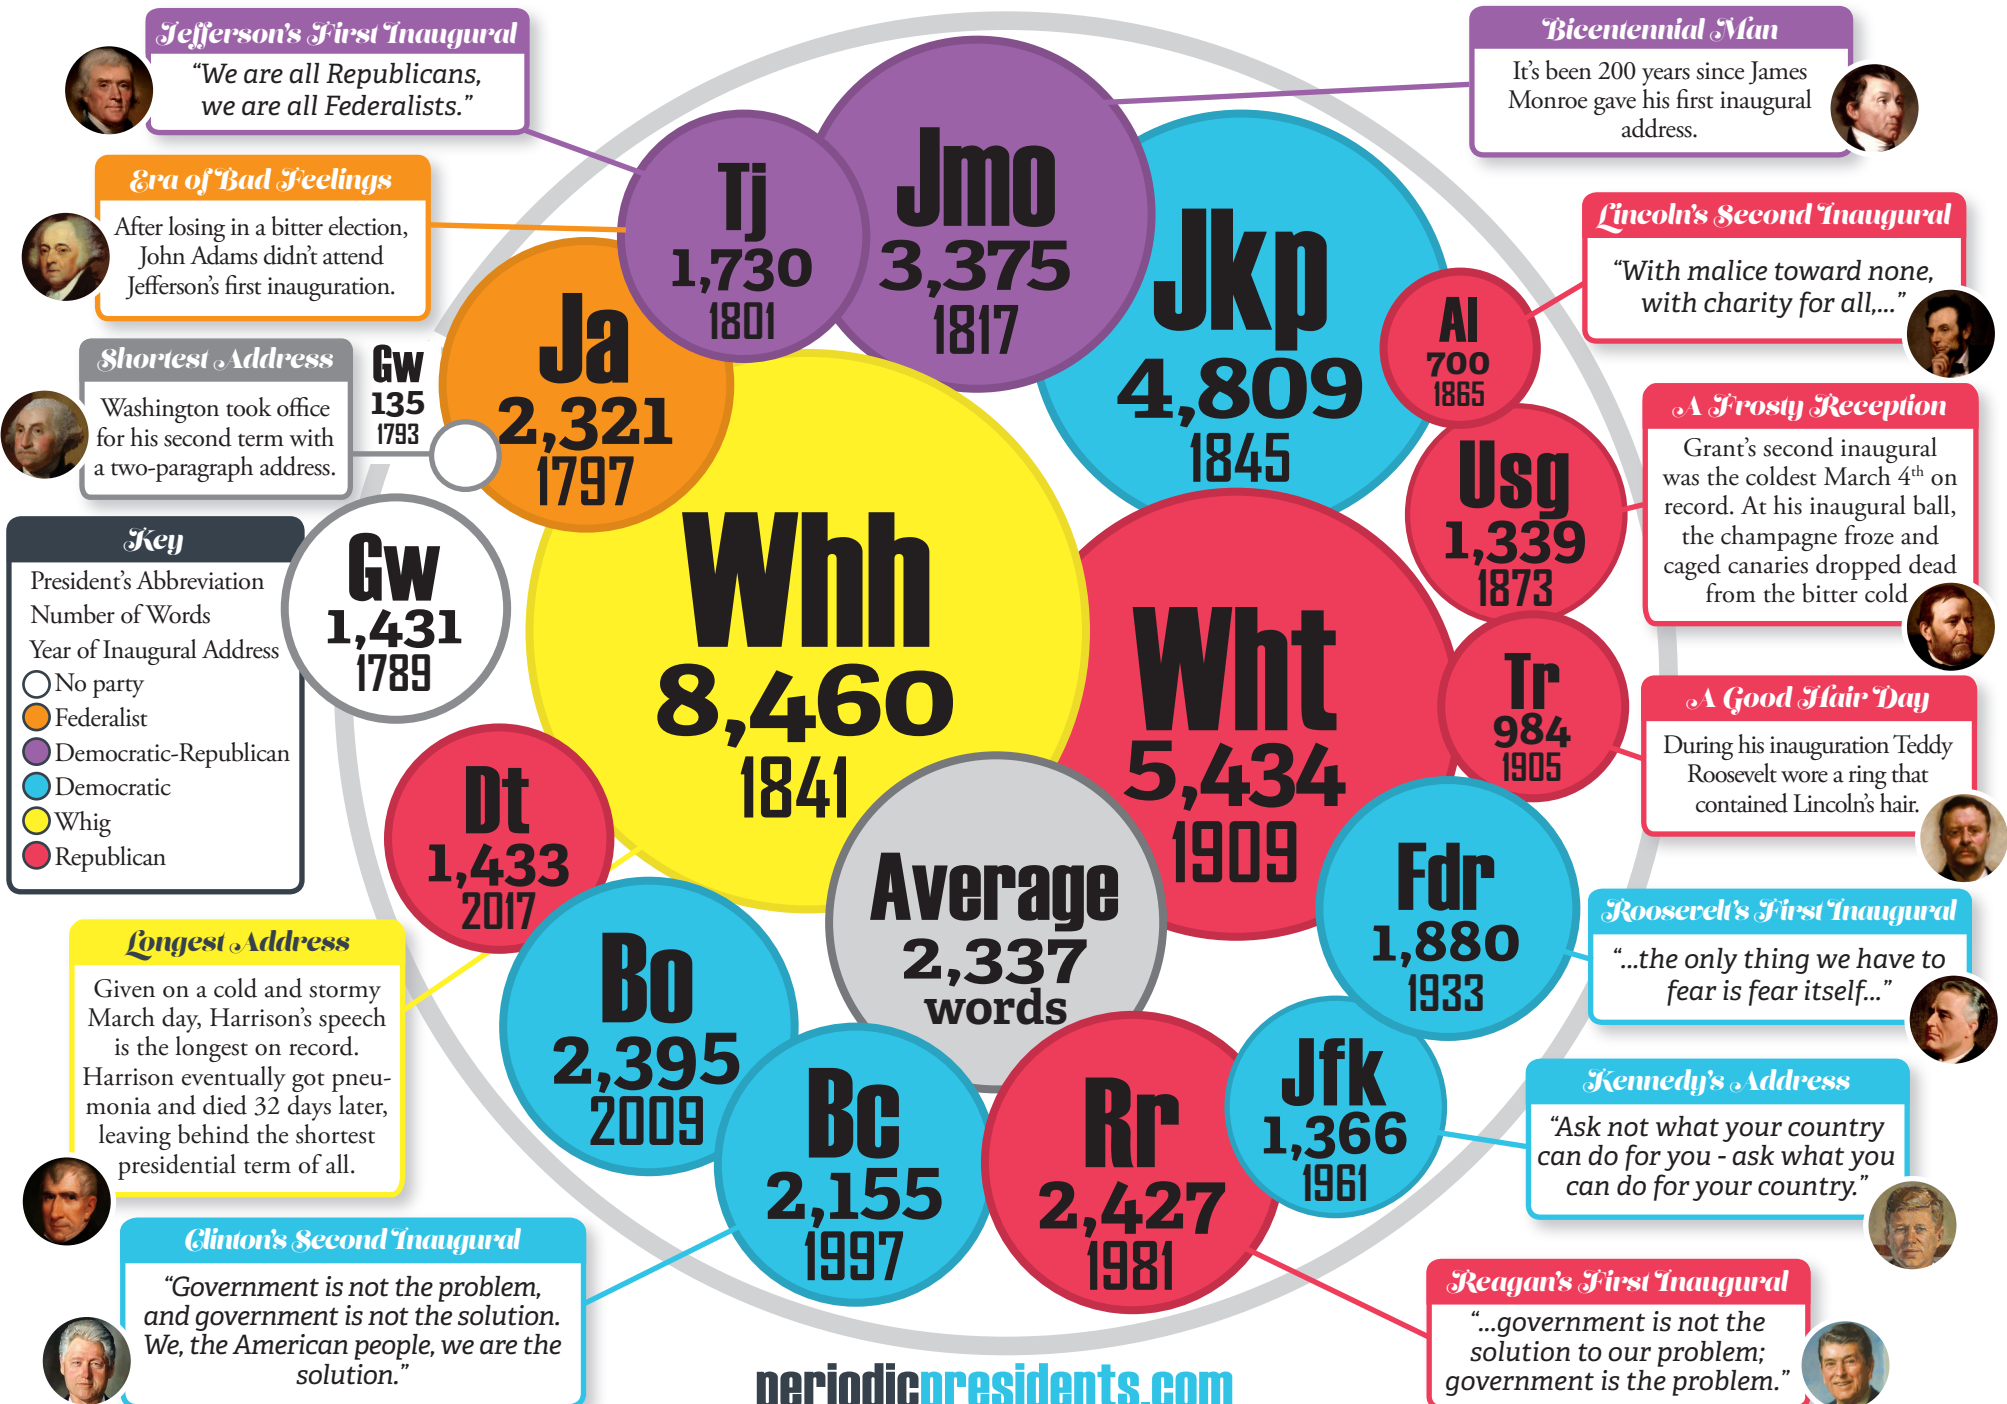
Jefferson's First Inaugural
"We are all Republicans, we are all Federalists."

Era of Bad Feelings
After losing in a bitter election, John Adams didn't attend Jefferson's first inauguration.

Shortest Address
Washington took office for his second term with a two-paragraph address.

Key
President's Abbreviation
Number of Words
Year of Inaugural Address
No party
Federalist
Democratic-Republican
Democratic
Whig
Republican

Longest Address
Given on a cold and stormy March day, Harrison's speech is the longest on record. Harrison eventually got pneumonia and died 32 days later, leaving behind the shortest presidential term of all.

Clinton's Second Inaugural
"Government is not the problem, and government is not the solution. We, the American people, we are the solution."

Bicentennial Man
It's been 200 years since James Monroe gave his first inaugural address.

Lincoln's Second Inaugural
"With malice toward none, with charity for all,..."

A Frosty Reception
Grant's second inaugural was the coldest March 4$^{th}$ on record. At his inaugural ball, the champagne froze and caged canaries dropped dead from the bitter cold

A Good Hair Day
During his inauguration Teddy Roosevelt wore a ring that contained Lincoln's hair.

Roosevelt's First Inaugural
"...the only thing we have to fear is fear itself..."

Kennedy's Address
"Ask not what your country can do for you - ask what you can do for your country."

Reagan's First Inaugural
"...government is not the solution to our problem; government is the problem."

Tj 1,730 1801
Jmo 3,375 1817
Jkp 4,809 1845
Al 700 1865
Ja 2,321 1797
Gw 135 1793
Usg 1,339 1873
Gw 1,431 1789
Whh 8,460 1841
Wht 5,434 1909
Tr 984 1905
Dt 1,433 2017
Average 2,337 words
Fdr 1,880 1933
Bo 2,395 2009
Bc 2,155 1997
Rr 2,427 1981
Jfk 1,366 1961

periodicpresidents.com